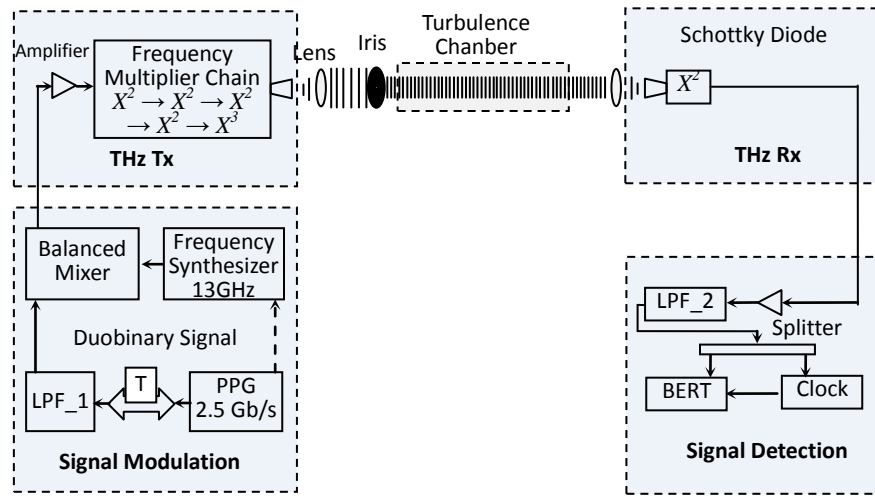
Amplifier
Frequency Multiplier Chain
$X^2 \rightarrow X^2 \rightarrow X^2$
$\rightarrow X^2 \rightarrow X^3$
THz Tx

Lens

Iris

Turbulence Chanber

Schottky Diode

$X^2$

THz Rx

Balanced Mixer

Frequency Synthesizer 13GHz

Duobinary Signal

LPF_1

T

PPG 2.5 Gb/s

Signal Modulation

LPF_2

Splitter

BERT

Clock

Signal Detection